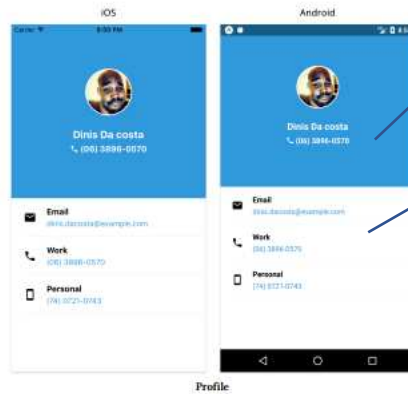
iOS

Carrier 6:00 PM

Dinis Da costa
(06) 3896-0570

Email
dinis.dacosta@example.com

Work
(06) 3896-0570

Personal
(74) 0721-0743

Android

Dinis Da costa
(06) 3896-0570

Email
dinis.dacosta@example.com

Work
(06) 3896-0570

Personal
(74) 0721-0743

Profile